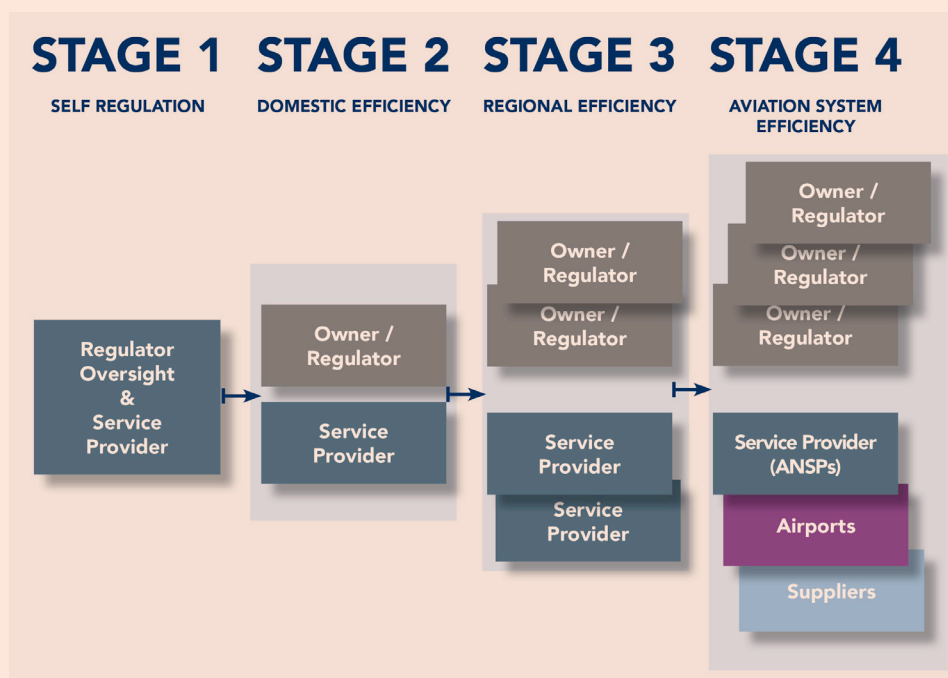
STAGE 1
SELF REGULATION

STAGE 2
DOMESTIC EFFICIENCY

STAGE 3
REGIONAL EFFICIENCY

STAGE 4
AVIATION SYSTEM EFFICIENCY

Regulator Oversight & Service Provider

Owner / Regulator

Service Provider

Owner / Regulator

Owner / Regulator

Service Provider

Service Provider

Owner / Regulator

Owner / Regulator

Owner / Regulator

Service Provider (ANSPs)

Airports

Suppliers